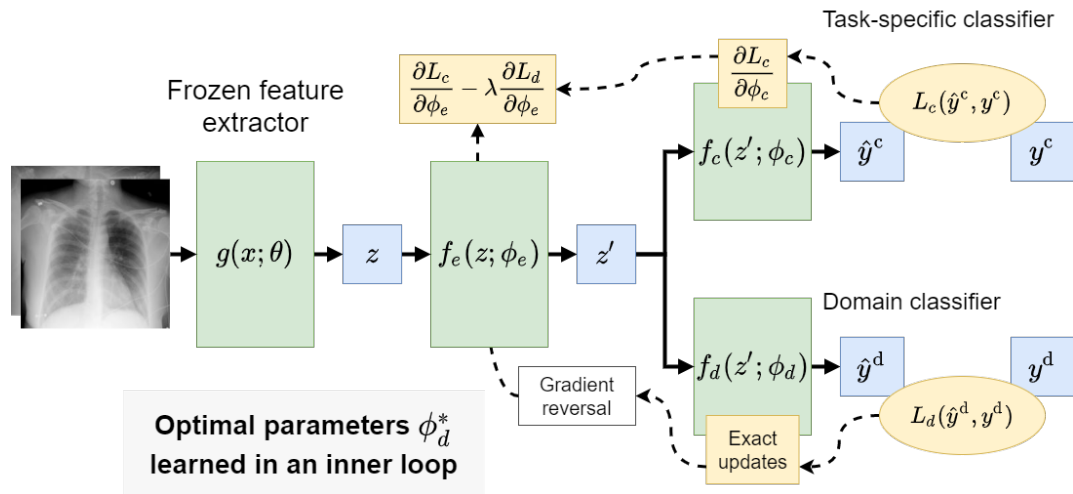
Task-specific classifier

$\frac{\partial L_c}{\partial \phi_e} - \lambda \frac{\partial L_d}{\partial \phi_e}$

$\frac{\partial L_c}{\partial \phi_c}$

Frozen feature extractor

$L_c(\hat{y}^c, y^c)$

$f_c(z'; \phi_c)$

$\hat{y}^c$

$y^c$

$g(x; \theta)$

$z$

$f_e(z; \phi_e)$

$z'$

Domain classifier

$f_d(z'; \phi_d)$

$\hat{y}^d$

$y^d$

Gradient reversal

$L_d(\hat{y}^d, y^d)$

Optimal parameters $\phi_d^*$ learned in an inner loop

Exact updates